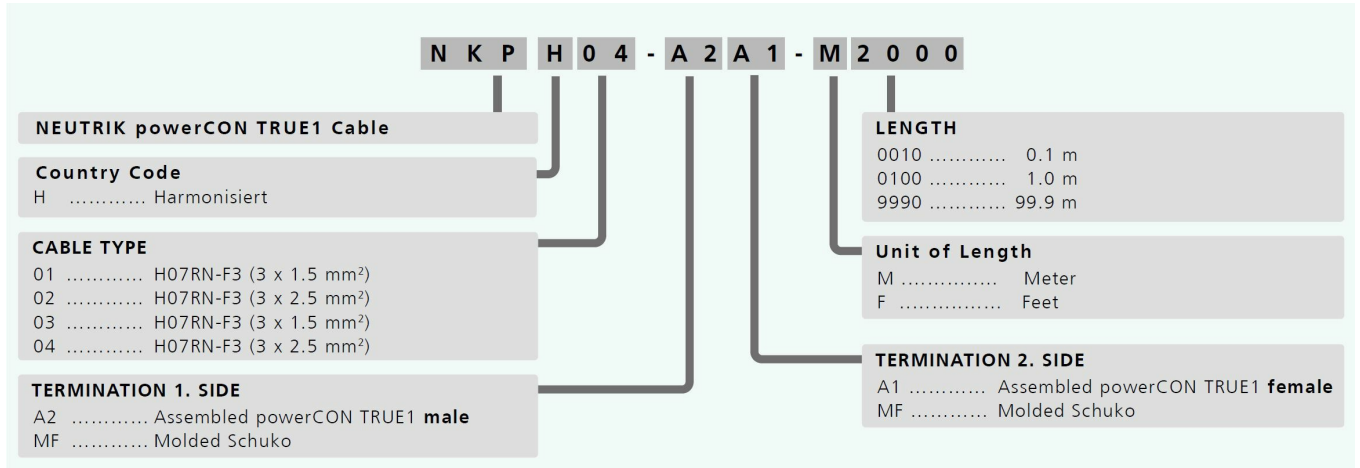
N K P H 0 4 - A 2 A 1 - M 2 0 0 0

NEUTRIK powerCON TRUE1 Cable

Country Code
H ............ Harmonisiert

CABLE TYPE
01 ............ H07RN-F3 (3 x 1.5 mm²)
02 ............ H07RN-F3 (3 x 2.5 mm²)
03 ............ H07RN-F3 (3 x 1.5 mm²)
04 ............ H07RN-F3 (3 x 2.5 mm²)

TERMINATION 1. SIDE
A2 ............ Assembled powerCON TRUE1 **male**
MF ............ Molded Schuko

LENGTH
0010 ............ 0.1 m
0100 ............ 1.0 m
9990 ............ 99.9 m

Unit of Length
M ............... Meter
F ............... Feet

TERMINATION 2. SIDE
A1 ............ Assembled powerCON TRUE1 **female**
MF ............ Molded Schuko